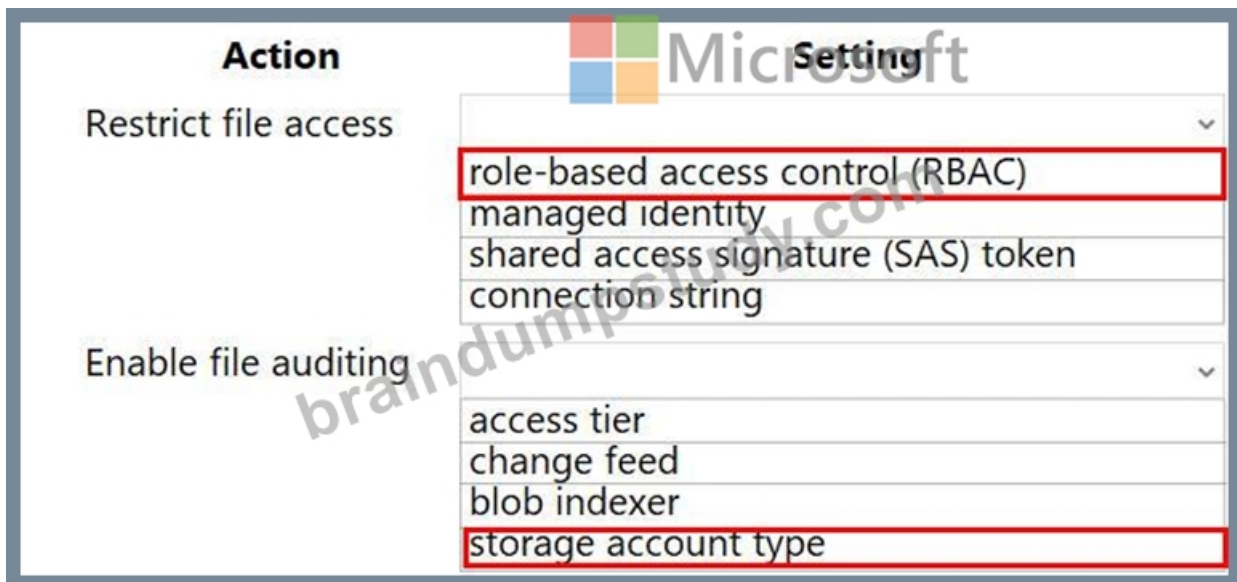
| Action | Setting |
|---|---|
| Restrict file access | role-based access control (RBAC)<br>managed identity<br>shared access signature (SAS) token<br>connection string |
| Enable file auditing | access tier<br>change feed<br>blob indexer<br>storage account type |

Microsoft

braindumpstudy.com